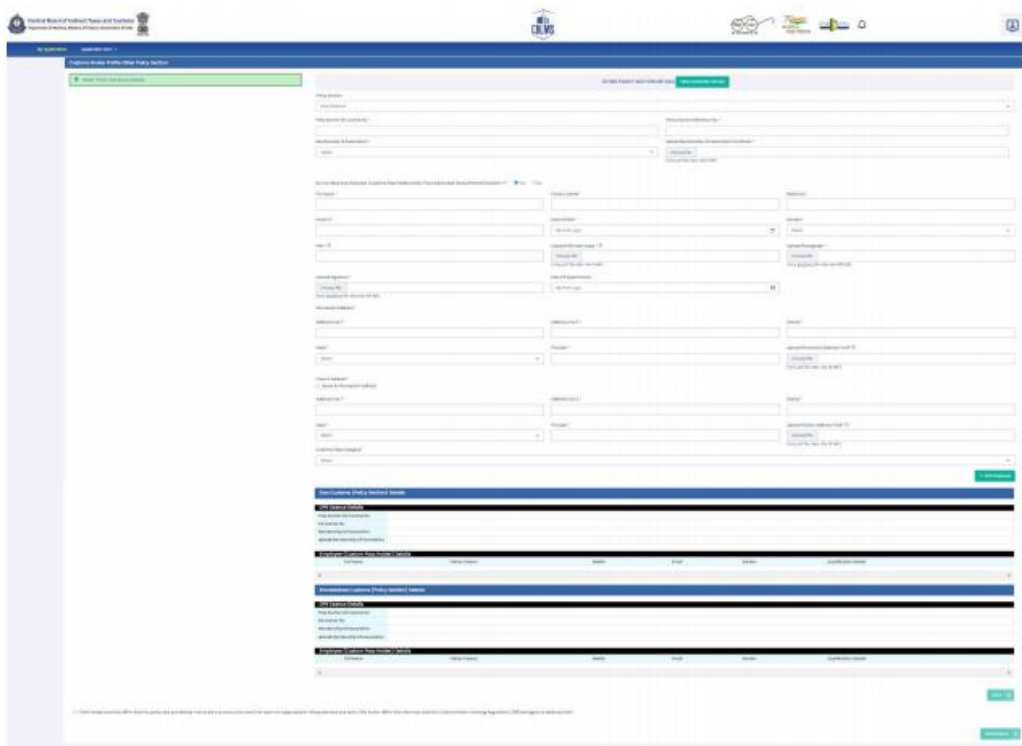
Central Board of Indirect Taxes and Customs

CBLMS

Customs Broker Profile Other Policy Section

Enter Policy Section Details

Customs Broker Profile: Other Policy Section

Select

Choose file

Save Customs (Policy Section) Details

CPR Licence Details

Employee (Custom Pass Holder) Details

Ahmedabad Customs (Policy Section) Details

CPR Licence Details

Employee (Custom Pass Holder) Details

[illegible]